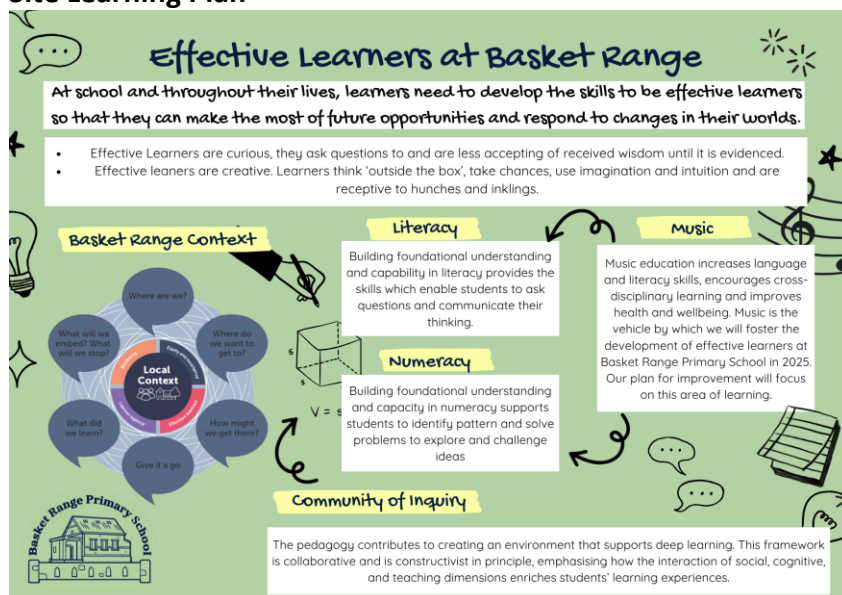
Site Learning Plan

Effective Learners at Basket Range

At school and throughout their lives, learners need to develop the skills to be effective learners so that they can make the most of future opportunities and respond to changes in their worlds.

- Effective Learners are curious, they ask questions to and are less accepting of received wisdom until it is evidenced.
- Effective leaners are creative. Learners think 'outside the box', take chances, use imagination and intuition and are receptive to hunches and inklings.

Basket Range Context

Where are we?

Where do we want to get to?

How might we get there?

Give it a go

What did we learn?

What will we embed? What will we stop?

Local Context

Literacy

Building foundational understanding and capability in literacy provides the skills which enable students to ask questions and communicate their thinking.

Numeracy

Building foundational understanding and capacity in numeracy supports students to identify pattern and solve problems to explore and challenge ideas

$V = s$

Music

Music education increases language and literacy skills, encourages cross-disciplinary learning and improves health and wellbeing. Music is the vehicle by which we will foster the development of effective learners at Basket Range Primary School in 2025. Our plan for improvement will focus on this area of learning.

Community of Inquiry

The pedagogy contributes to creating an environment that supports deep learning. This framework is collaborative and is constructivist in principle, emphasising how the interaction of social, cognitive, and teaching dimensions enriches students' learning experiences.

Basket Range Primary School